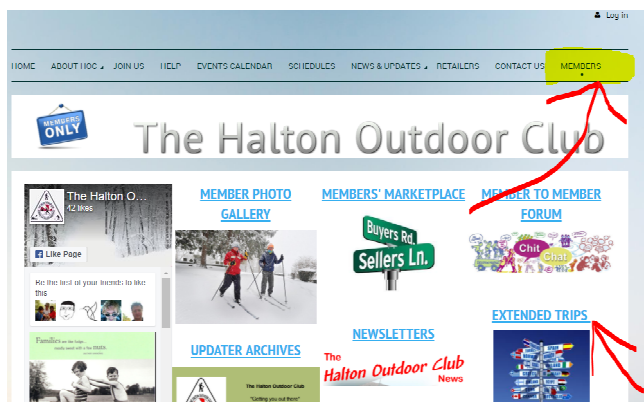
Log in

HOME ABOUT HOC JOIN US HELP EVENTS CALENDAR SCHEDULES NEWS & UPDATES RETAILERS CONTACT US MEMBERS

MEMBERS ONLY

The Halton Outdoor Club

The Halton O...
42 likes

Like Page

Be the first of your friends to like this

Families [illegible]

MEMBER PHOTO GALLERY

UPDATER ARCHIVES

The Halton Outdoor Club
"Getting you out there"

MEMBERS' MARKETPLACE

Buyers Rd.
Sellers Ln.

NEWSLETTERS

The Halton Outdoor Club News

MEMBER TO MEMBER FORUM

Chit Chat

EXTENDED TRIPS